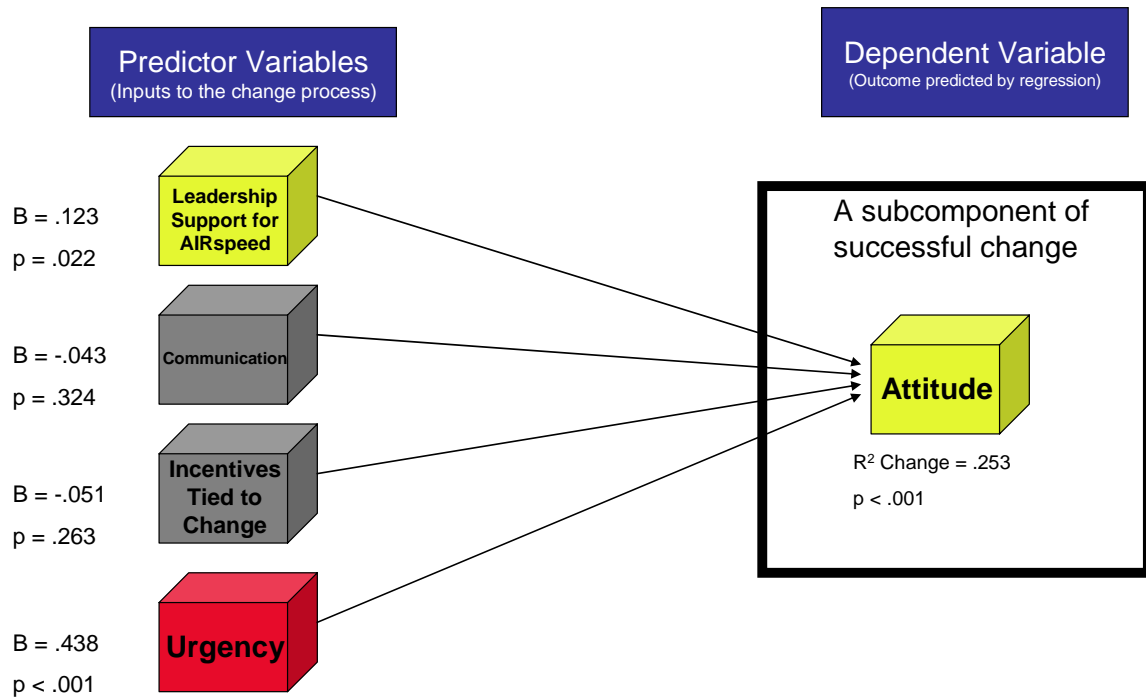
Predictor Variables
(Inputs to the change process)

Dependent Variable
(Outcome predicted by regression)

B = .123
p = .022

Leadership Support for AIRspeed

B = -.043
p = .324

Communication

B = -.051
p = .263

Incentives Tied to Change

B = .438
p < .001

Urgency

A subcomponent of successful change

Attitude

$R^2$ Change = .253
p < .001